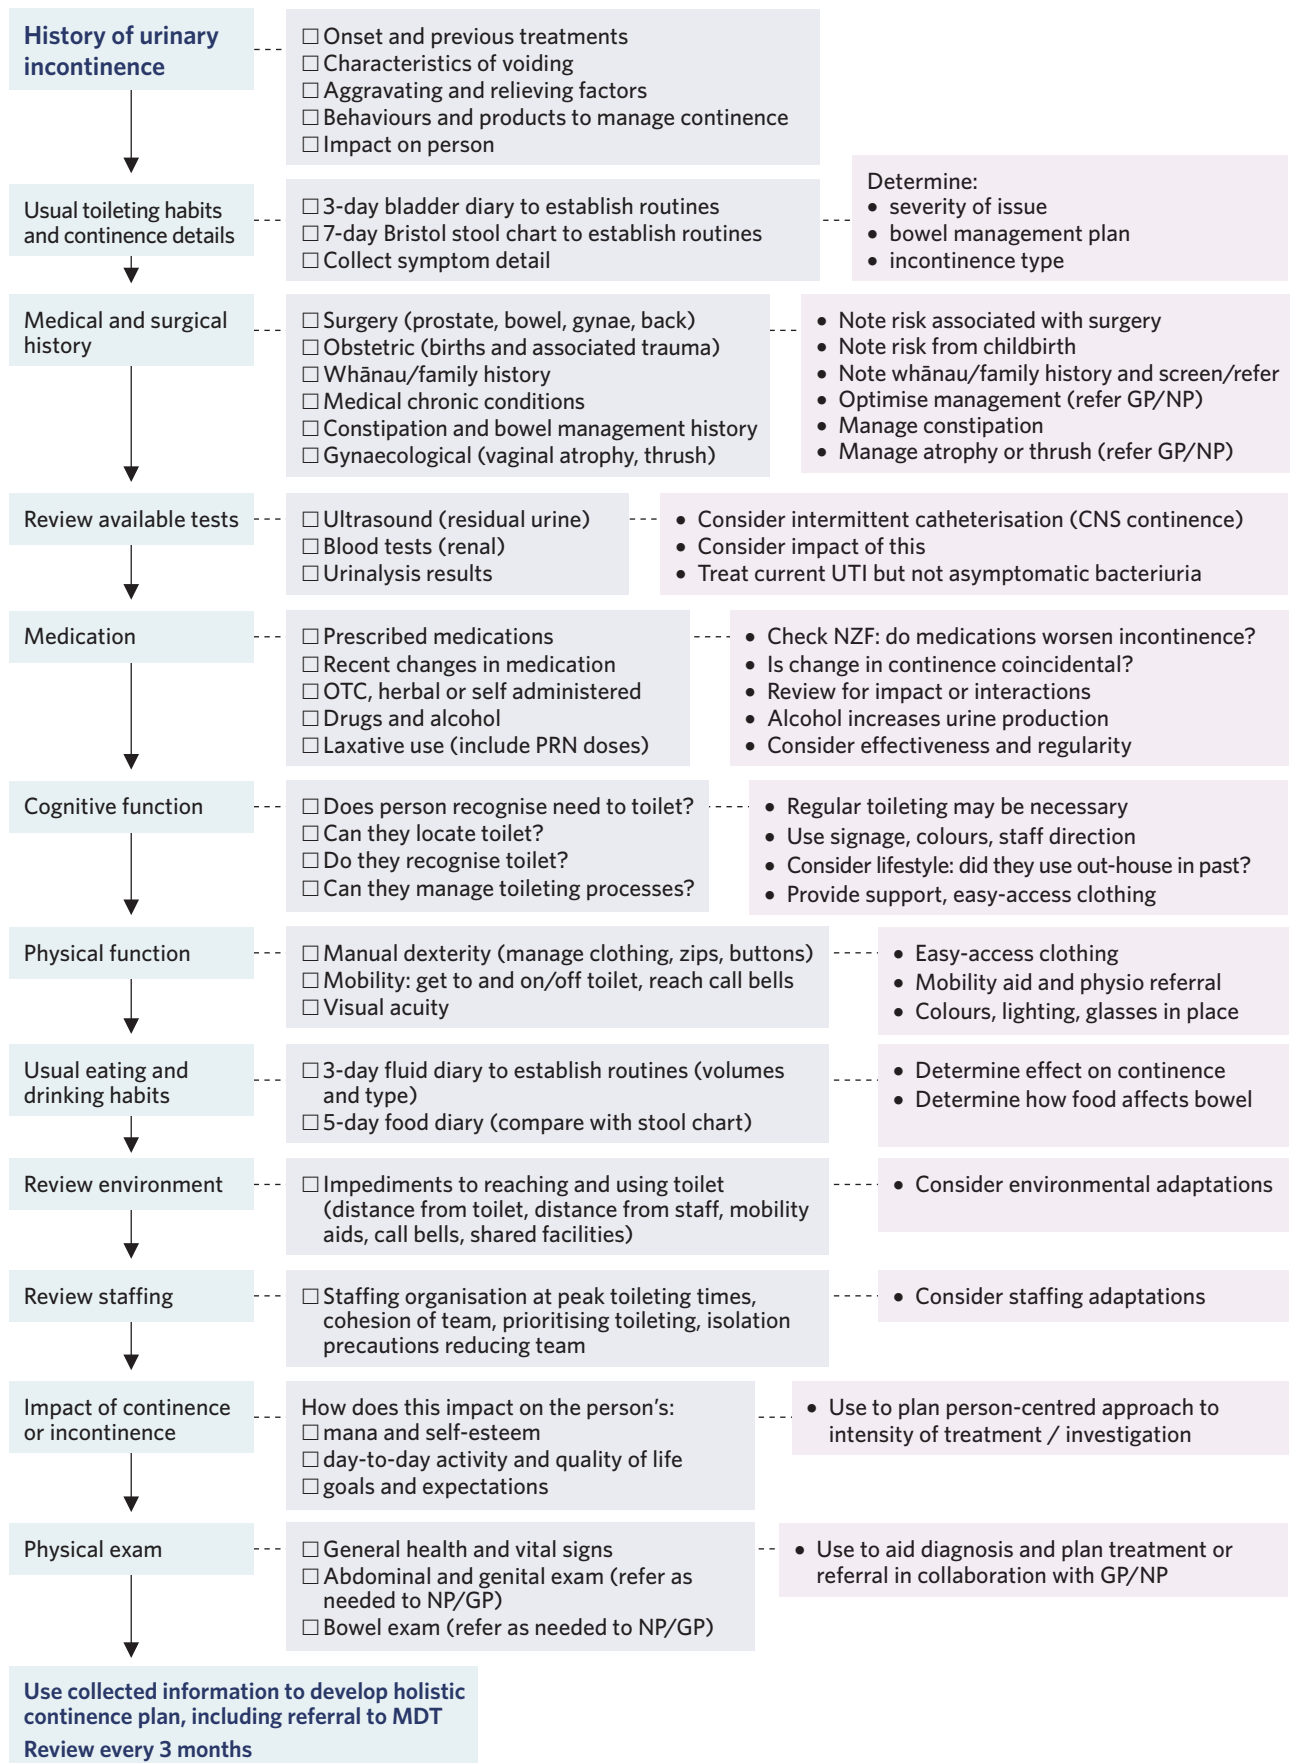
History of urinary incontinence

☐ Onset and previous treatments
☐ Characteristics of voiding
☐ Aggravating and relieving factors
☐ Behaviours and products to manage continence
☐ Impact on person

Usual toileting habits and continence details

☐ 3-day bladder diary to establish routines
☐ 7-day Bristol stool chart to establish routines
☐ Collect symptom detail

Determine:
• severity of issue
• bowel management plan
• incontinence type

Medical and surgical history

☐ Surgery (prostate, bowel, gynae, back)
☐ Obstetric (births and associated trauma)
☐ Whānau/family history
☐ Medical chronic conditions
☐ Constipation and bowel management history
☐ Gynaecological (vaginal atrophy, thrush)

• Note risk associated with surgery
• Note risk from childbirth
• Note whānau/family history and screen/refer
• Optimise management (refer GP/NP)
• Manage constipation
• Manage atrophy or thrush (refer GP/NP)

Review available tests

☐ Ultrasound (residual urine)
☐ Blood tests (renal)
☐ Urinalysis results

• Consider intermittent catheterisation (CNS continence)
• Consider impact of this
• Treat current UTI but not asymptomatic bacteriuria

Medication

☐ Prescribed medications
☐ Recent changes in medication
☐ OTC, herbal or self administered
☐ Drugs and alcohol
☐ Laxative use (include PRN doses)

• Check NZF: do medications worsen incontinence?
• Is change in continence coincidental?
• Review for impact or interactions
• Alcohol increases urine production
• Consider effectiveness and regularity

Cognitive function

☐ Does person recognise need to toilet?
☐ Can they locate toilet?
☐ Do they recognise toilet?
☐ Can they manage toileting processes?

• Regular toileting may be necessary
• Use signage, colours, staff direction
• Consider lifestyle: did they use out-house in past?
• Provide support, easy-access clothing

Physical function

☐ Manual dexterity (manage clothing, zips, buttons)
☐ Mobility: get to and on/off toilet, reach call bells
☐ Visual acuity

• Easy-access clothing
• Mobility aid and physio referral
• Colours, lighting, glasses in place

Usual eating and drinking habits

☐ 3-day fluid diary to establish routines (volumes and type)
☐ 5-day food diary (compare with stool chart)

• Determine effect on continence
• Determine how food affects bowel

Review environment

☐ Impediments to reaching and using toilet (distance from toilet, distance from staff, mobility aids, call bells, shared facilities)

• Consider environmental adaptations

Review staffing

☐ Staffing organisation at peak toileting times, cohesion of team, prioritising toileting, isolation precautions reducing team

• Consider staffing adaptations

Impact of continence or incontinence

How does this impact on the person's:
☐ mana and self-esteem
☐ day-to-day activity and quality of life
☐ goals and expectations

• Use to plan person-centred approach to intensity of treatment / investigation

Physical exam

☐ General health and vital signs
☐ Abdominal and genital exam (refer as needed to NP/GP)
☐ Bowel exam (refer as needed to NP/GP)

• Use to aid diagnosis and plan treatment or referral in collaboration with GP/NP

Use collected information to develop holistic continence plan, including referral to MDT
Review every 3 months